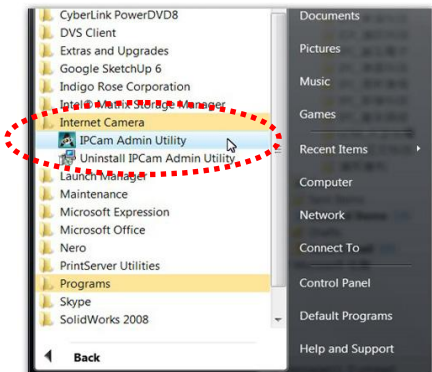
CyberLink PowerDVD8
DVS Client
Extras and Upgrades
Google SketchUp 6
Indigo Rose Corporation
Intel® Matrix Storage Manager
Internet Camera
IPCam Admin Utility
Uninstall IPCam Admin Utility
Launch Manager
Maintenance
Microsoft Expression
Microsoft Office
Nero
PrintServer Utilities
Programs
Skype
SolidWorks 2008
Back

Documents
Pictures
Music
Games
Recent Items
Computer
Network
Connect To
Control Panel
Default Programs
Help and Support